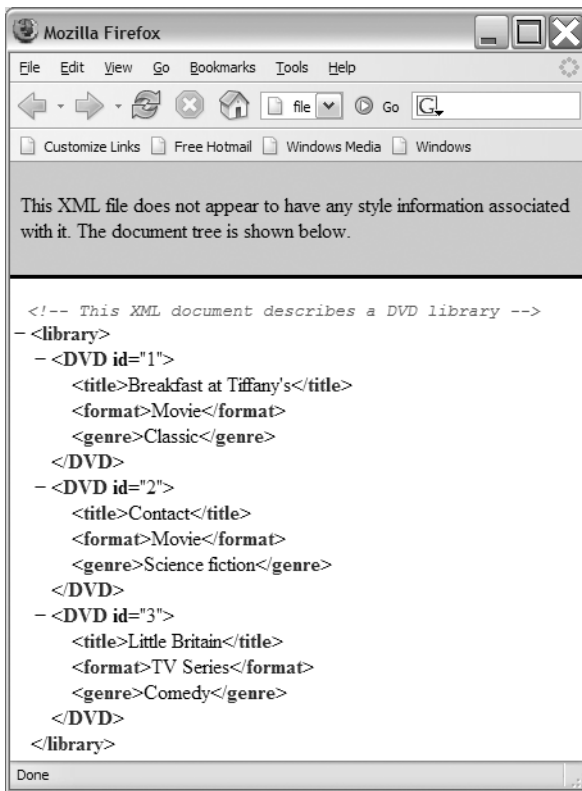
Mozilla Firefox

File Edit View Go Bookmarks Tools Help

file Go G

Customize Links Free Hotmail Windows Media Windows

This XML file does not appear to have any style information associated with it. The document tree is shown below.

<!-- This XML document describes a DVD library -->
− <library>
− <DVD id="1">
<title>Breakfast at Tiffany's</title>
<format>Movie</format>
<genre>Classic</genre>
</DVD>
− <DVD id="2">
<title>Contact</title>
<format>Movie</format>
<genre>Science fiction</genre>
</DVD>
− <DVD id="3">
<title>Little Britain</title>
<format>TV Series</format>
<genre>Comedy</genre>
</DVD>
</library>

Done